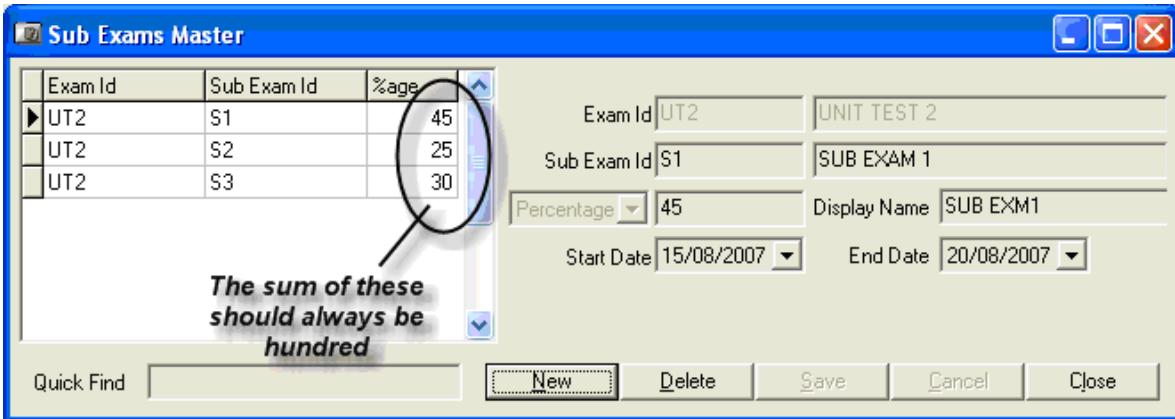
Sub Exams Master

| Exam Id | Sub Exam Id | %age |
|---|---|---|
| UT2 | S1 | 45 |
| UT2 | S2 | 25 |
| UT2 | S3 | 30 |

The sum of these should always be hundred

Exam Id UT2 UNIT TEST 2

Sub Exam Id S1 SUB EXAM 1

Percentage 45 Display Name SUB EXM1

Start Date 15/08/2007 End Date 20/08/2007

Quick Find

New Delete Save Cancel Close